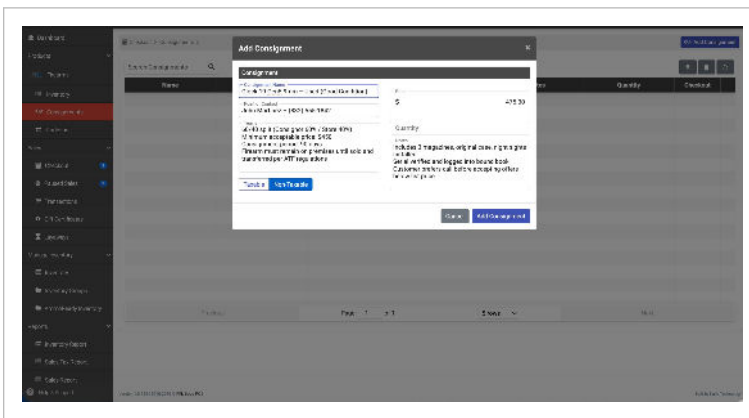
Dashboard

Products

Inventory

Consignments

Sales

Orders

Transactions

Reports

Inventory Report

Sales Report

Add Consignment

×

Consignment

Consignor Name

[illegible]

Phone / Contact

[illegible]

Notes

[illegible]

$

475.00

Quantity

Includes 3 magazines, original case, original box, serial verified and logged into bound book. Customer prefers call before accepting offers.

Cancel

Add Consignment

Search Consignments

Name

Quantity

Checkout

Page 1 of 1

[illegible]